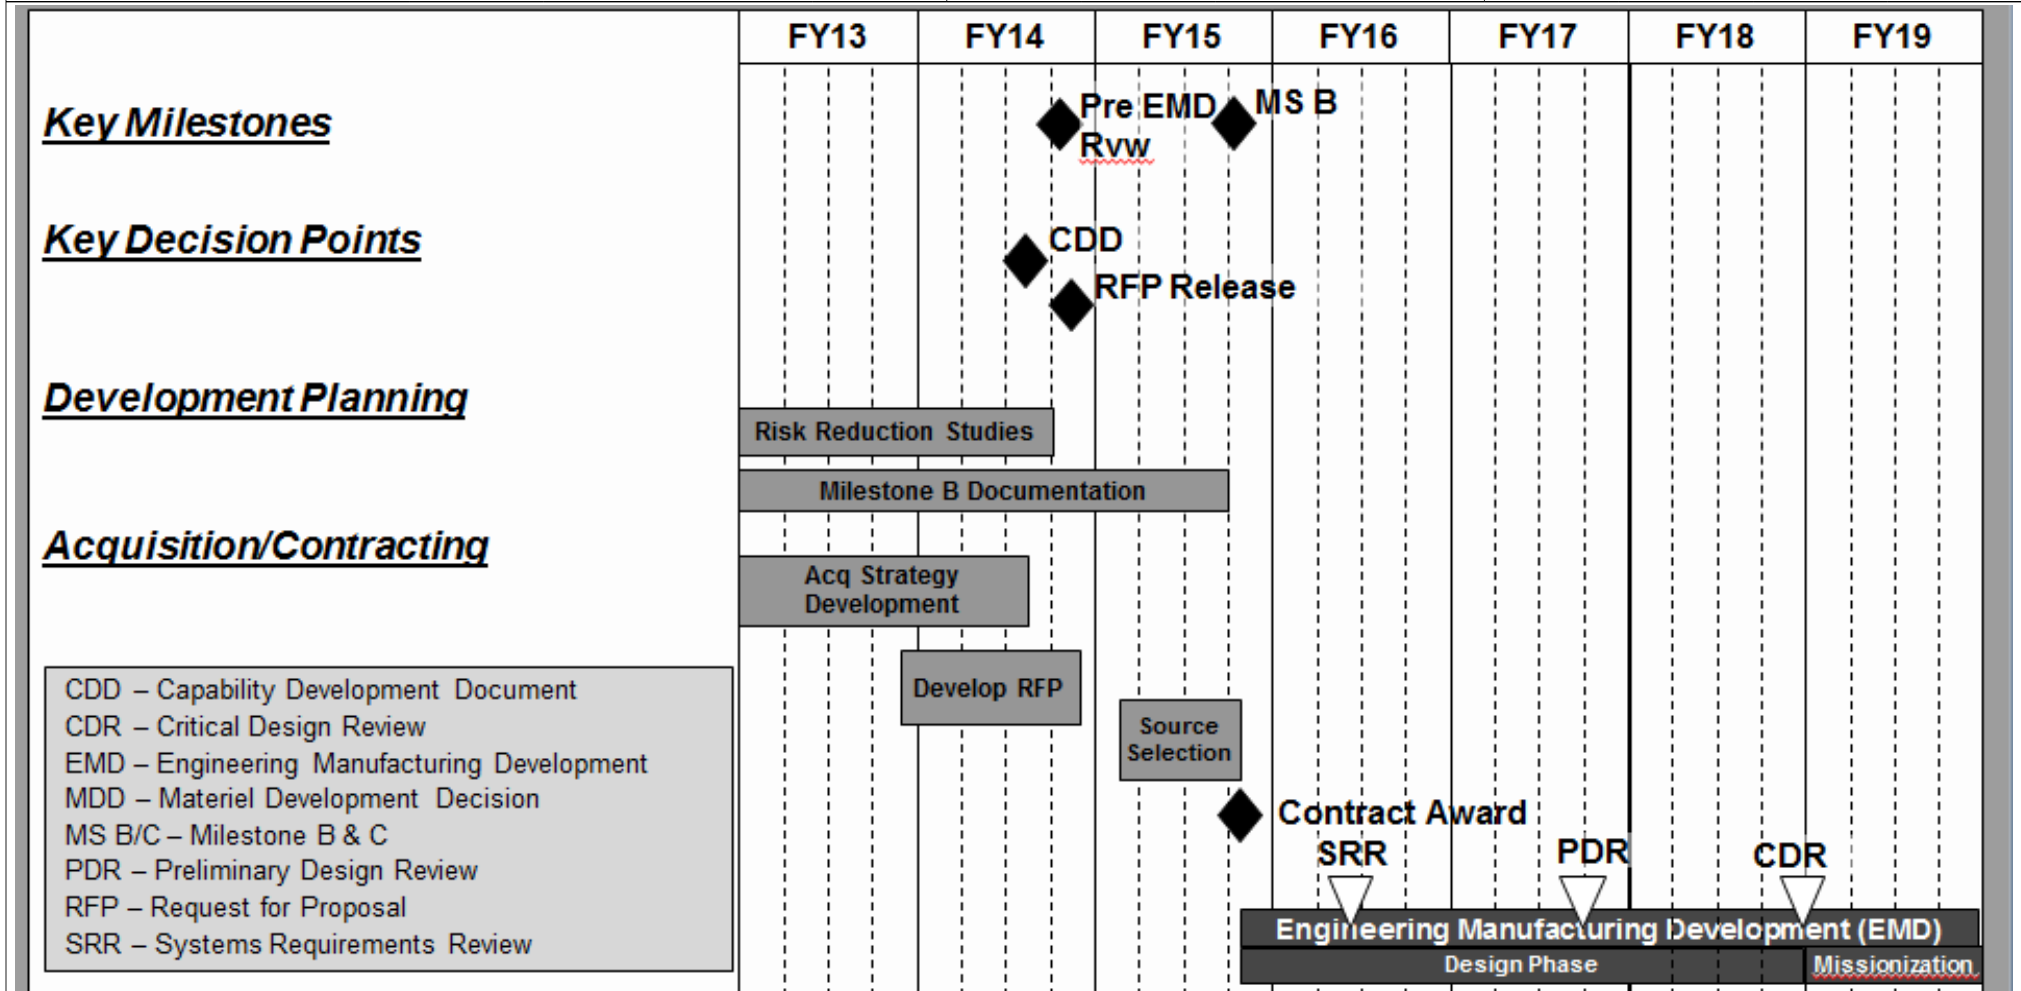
| FY13 | FY14 | FY15 | FY16 | FY17 | FY18 | FY19 |
|---|---|---|---|---|---|---|

Key Milestones

Pre EMD Rvw

MS B

Key Decision Points

CDD

RFP Release

Development Planning

Risk Reduction Studies

Milestone B Documentation

Acquisition/Contracting

Acq Strategy Development

Develop RFP

Source Selection

Contract Award

SRR

PDR

CDR

Engineering Manufacturing Development (EMD)

Design Phase

Missionization

CDD – Capability Development Document
CDR – Critical Design Review
EMD – Engineering Manufacturing Development
MDD – Materiel Development Decision
MS B/C – Milestone B & C
PDR – Preliminary Design Review
RFP – Request for Proposal
SRR – Systems Requirements Review